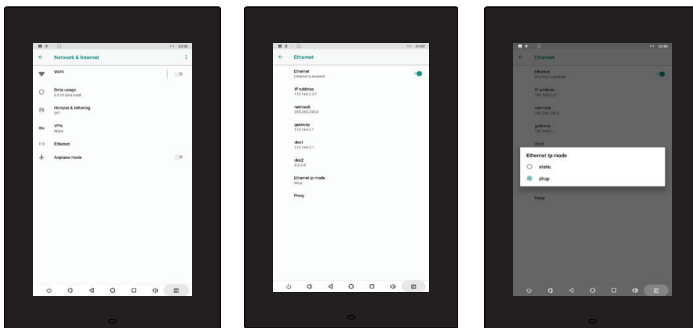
Network & Internet

Wi-Fi

Data usage
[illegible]

Hotspot & tethering
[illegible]

VPN
None

Ethernet

Airplane mode

Ethernet

Ethernet
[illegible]

IP address
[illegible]

netmask
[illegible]

gateway
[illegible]

dns1
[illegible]

dns2
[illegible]

Ethernet ip mode
dhcp

Proxy

Ethernet

Ethernet ip mode

static

dhcp

Proxy